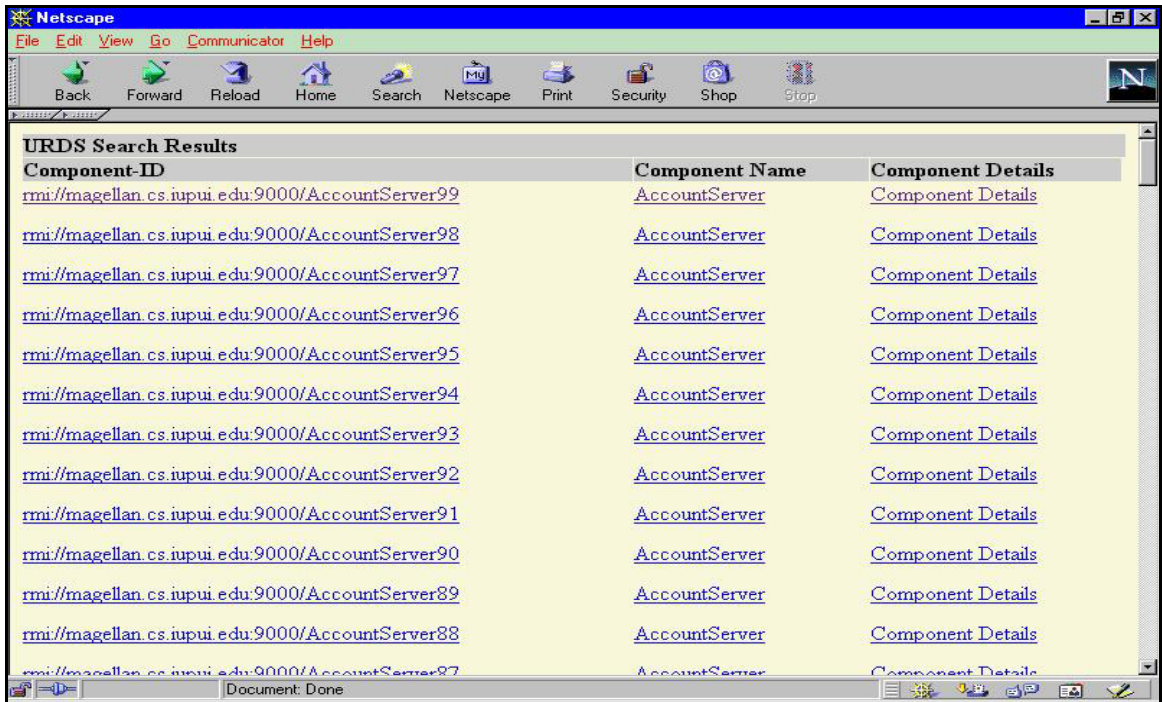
Netscape

File Edit View Go Communicator Help

Back Forward Reload Home Search Netscape Print Security Shop Stop

URDS Search Results

| Component-ID | Component Name | Component Details |
|---|---|---|
| rmi://magellan.cs.iupui.edu:9000/AccountServer99 | AccountServer | Component Details |
| rmi://magellan.cs.iupui.edu:9000/AccountServer98 | AccountServer | Component Details |
| rmi://magellan.cs.iupui.edu:9000/AccountServer97 | AccountServer | Component Details |
| rmi://magellan.cs.iupui.edu:9000/AccountServer96 | AccountServer | Component Details |
| rmi://magellan.cs.iupui.edu:9000/AccountServer95 | AccountServer | Component Details |
| rmi://magellan.cs.iupui.edu:9000/AccountServer94 | AccountServer | Component Details |
| rmi://magellan.cs.iupui.edu:9000/AccountServer93 | AccountServer | Component Details |
| rmi://magellan.cs.iupui.edu:9000/AccountServer92 | AccountServer | Component Details |
| rmi://magellan.cs.iupui.edu:9000/AccountServer91 | AccountServer | Component Details |
| rmi://magellan.cs.iupui.edu:9000/AccountServer90 | AccountServer | Component Details |
| rmi://magellan.cs.iupui.edu:9000/AccountServer89 | AccountServer | Component Details |
| rmi://magellan.cs.iupui.edu:9000/AccountServer88 | AccountServer | Component Details |
| rmi://magellan.cs.iupui.edu:9000/AccountServer87 | AccountServer | Component Details |

Document: Done